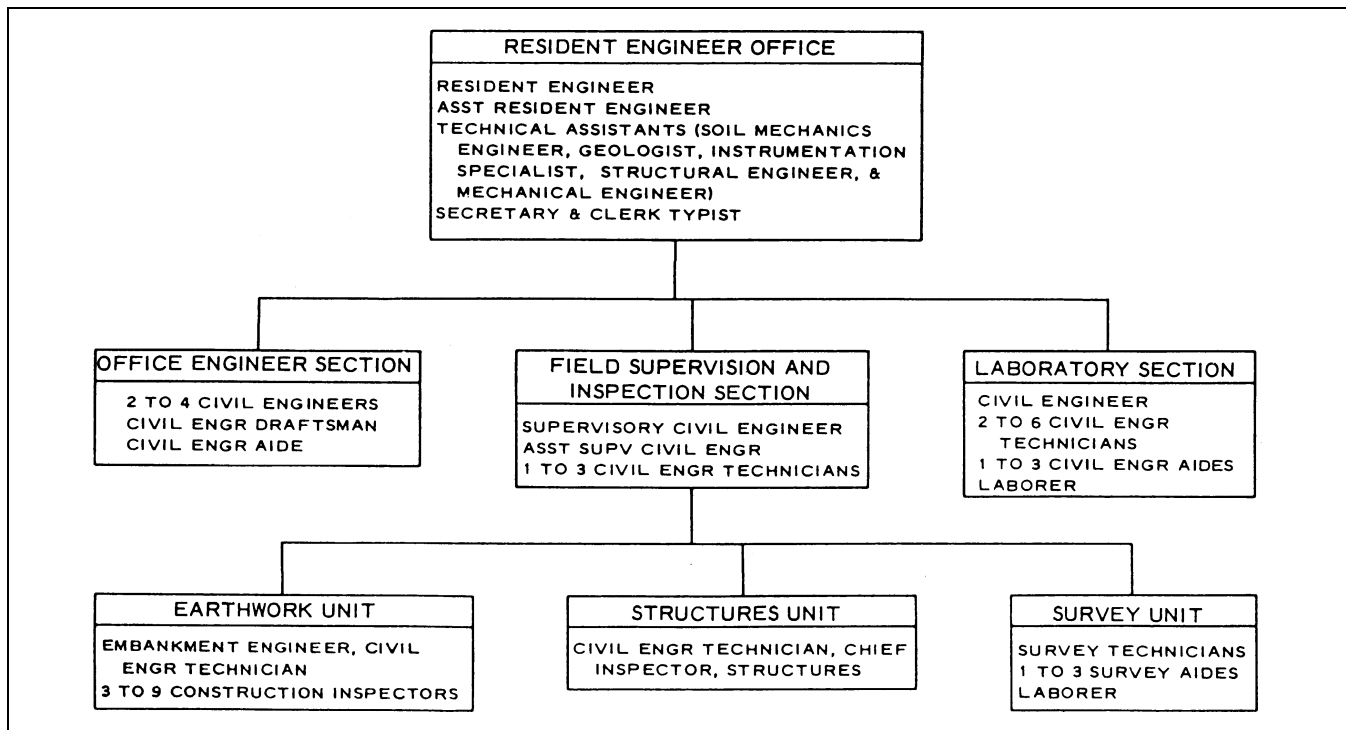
RESIDENT ENGINEER OFFICE

RESIDENT ENGINEER
ASST RESIDENT ENGINEER
TECHNICAL ASSISTANTS (SOIL MECHANICS ENGINEER, GEOLOGIST, INSTRUMENTATION SPECIALIST, STRUCTURAL ENGINEER, & MECHANICAL ENGINEER)
SECRETARY & CLERK TYPIST

OFFICE ENGINEER SECTION

2 TO 4 CIVIL ENGINEERS
CIVIL ENGR DRAFTSMAN
CIVIL ENGR AIDE

FIELD SUPERVISION AND INSPECTION SECTION

SUPERVISORY CIVIL ENGINEER
ASST SUPV CIVIL ENGR
1 TO 3 CIVIL ENGR TECHNICIANS

LABORATORY SECTION

CIVIL ENGINEER
2 TO 6 CIVIL ENGR TECHNICIANS
1 TO 3 CIVIL ENGR AIDES
LABORER

EARTHWORK UNIT

EMBANKMENT ENGINEER, CIVIL ENGR TECHNICIAN
3 TO 9 CONSTRUCTION INSPECTORS

STRUCTURES UNIT

CIVIL ENGR TECHNICIAN, CHIEF INSPECTOR, STRUCTURES

SURVEY UNIT

SURVEY TECHNICIANS
1 TO 3 SURVEY AIDES
LABORER